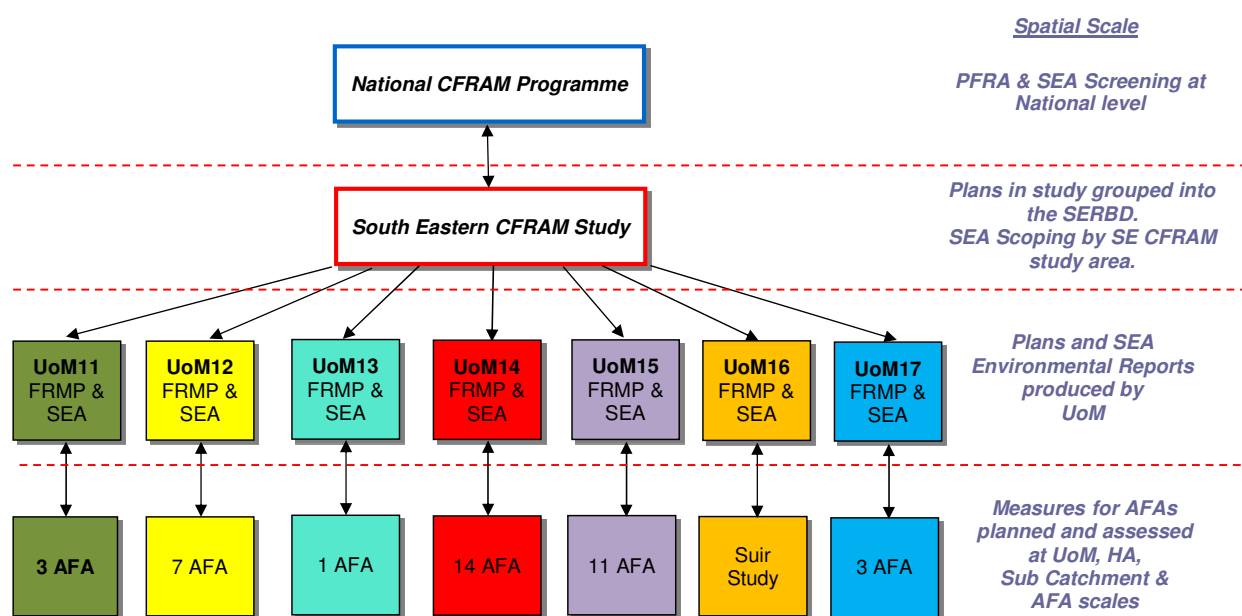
Spatial Scale

National CFRAM Programme

PFRA & SEA Screening at National level

South Eastern CFRAM Study

Plans in study grouped into the SERBD. SEA Scoping by SE CFRAM study area.

UoM11 FRMP & SEA

UoM12 FRMP & SEA

UoM13 FRMP & SEA

UoM14 FRMP & SEA

UoM15 FRMP & SEA

UoM16 FRMP & SEA

UoM17 FRMP & SEA

Plans and SEA Environmental Reports produced by UoM

3 AFA

7 AFA

1 AFA

14 AFA

11 AFA

Suir Study

3 AFA

Measures for AFAs planned and assessed at UoM, HA, Sub Catchment & AFA scales